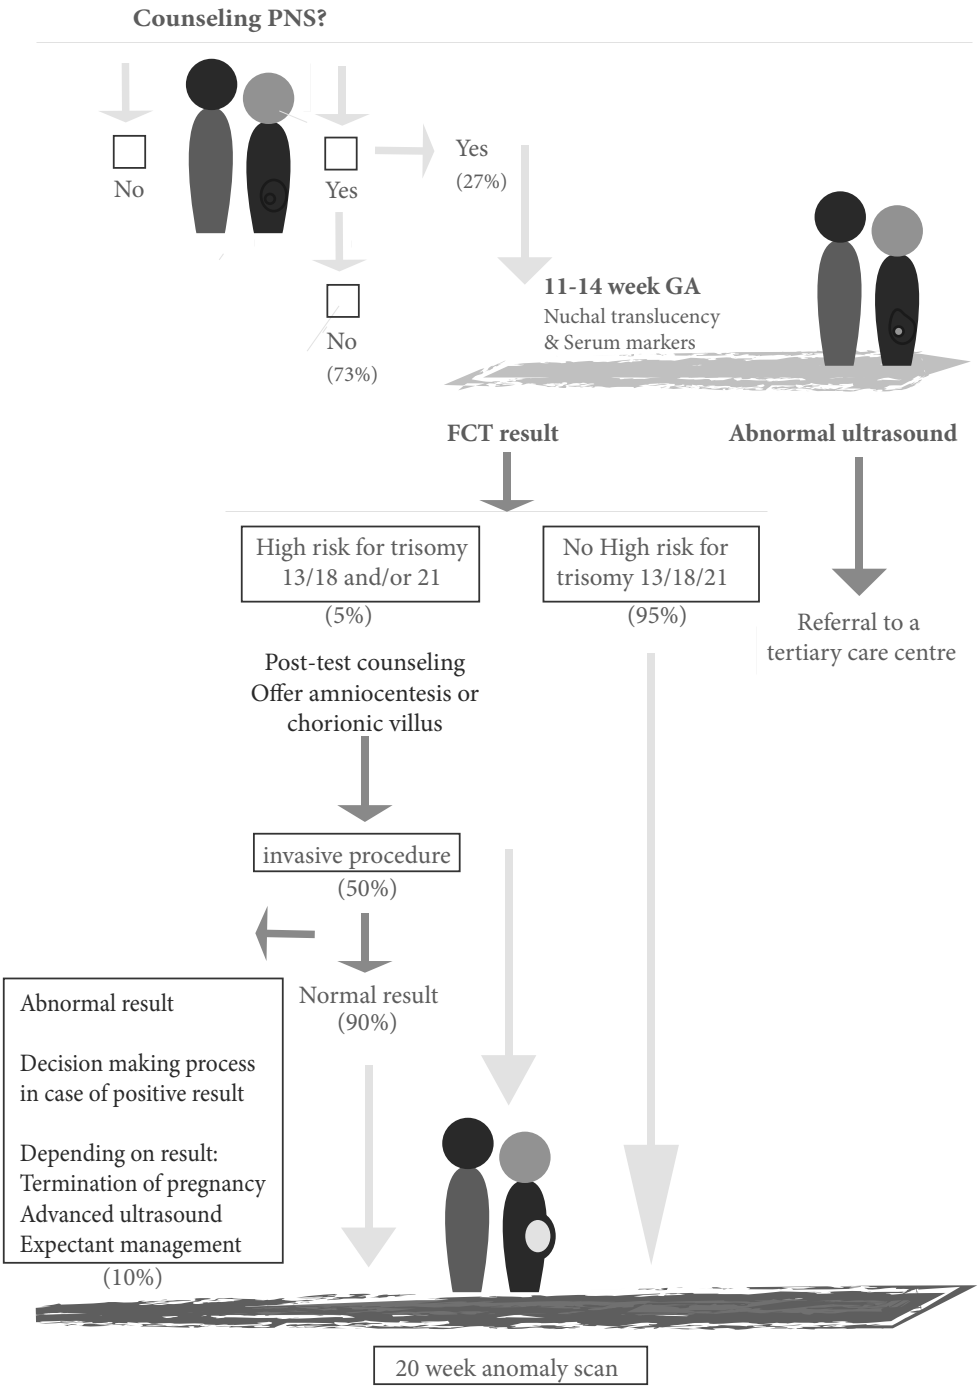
Counseling PNS?

No

Yes

Yes
(27%)

No
(73%)

11-14 week GA
Nuchal translucency
& Serum markers

FCT result

Abnormal ultrasound

High risk for trisomy 13/18 and/or 21
(5%)

No High risk for trisomy 13/18/21
(95%)

Referral to a tertiary care centre

Post-test counseling
Offer amniocentesis or chorionic villus

invasive procedure
(50%)

Normal result
(90%)

Abnormal result

Decision making process in case of positive result

Depending on result:
Termination of pregnancy
Advanced ultrasound
Expectant management
(10%)

20 week anomaly scan